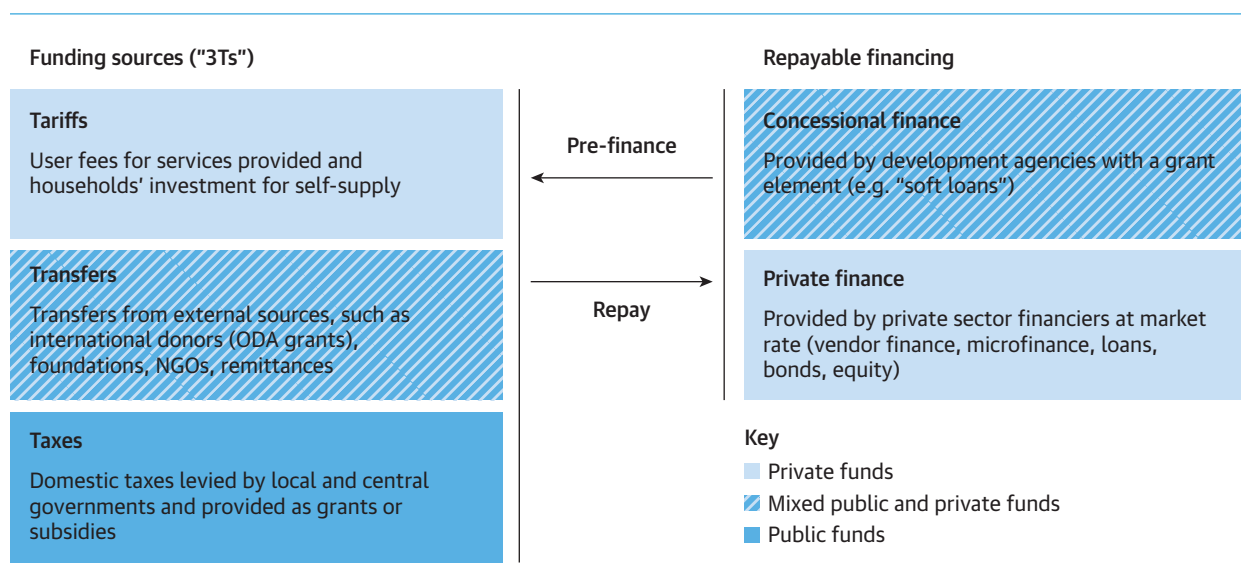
Funding sources ("3Ts")

Tariffs

User fees for services provided and households' investment for self-supply

Transfers

Transfers from external sources, such as international donors (ODA grants), foundations, NGOs, remittances

Taxes

Domestic taxes levied by local and central governments and provided as grants or subsidies

Pre-finance

Repay

Repayable financing

Concessional finance

Provided by development agencies with a grant element (e.g. "soft loans")

Private finance

Provided by private sector financiers at market rate (vendor finance, microfinance, loans, bonds, equity)

Key

Private funds

Mixed public and private funds

Public funds